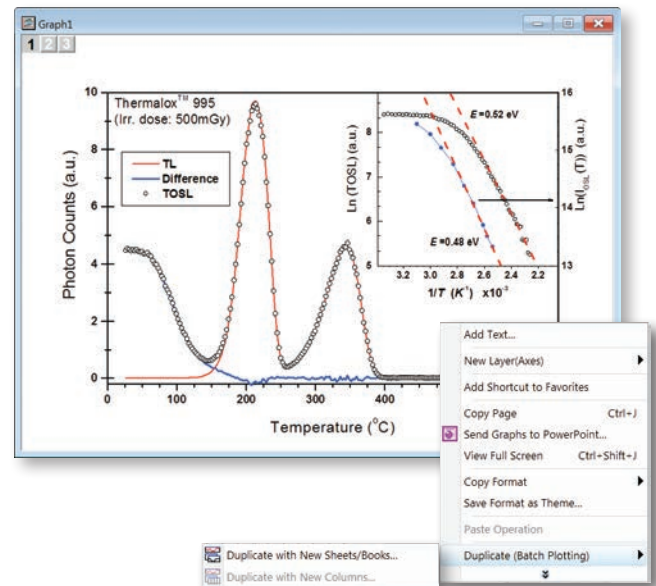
Graph1

1 2 3

Thermalox™ 995
(Irr. dose: 500mGy)

TL
Difference
TOSL

Photon Counts (a.u.)

10
8
6
4
2
0

0 100 200 300 400

Temperature (°C)

Ln (TOSL) (a.u.)

$\text{Ln}(I_{\text{OSL}}(T))$

E =0.52 eV

E =0.48 eV

8
7
6
5

16
15
14
13

3.2 3.0 2.8 2.6 2.4 2.2

$1/T\ (K^{-1})\ \text{x}10^{-3}$

Add Text...
New Layer(Axes)
Add Shortcut to Favorites
Copy Page Ctrl+J
Send Graphs to PowerPoint...
View Full Screen Ctrl+Shift+J
Copy Format
Save Format as Theme...
Paste Operation
Duplicate (Batch Plotting)

Duplicate with New Sheets/Books...
Duplicate with New Columns...